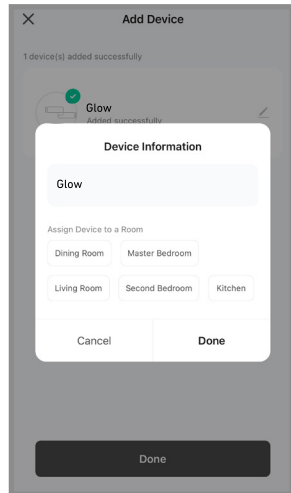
×
Add Device

1 device(s) added successfully

Glow
Added successfully

Device Information

Glow

Assign Device to a Room

Dining Room
Master Bedroom
Living Room
Second Bedroom
Kitchen

Cancel
Done

Done